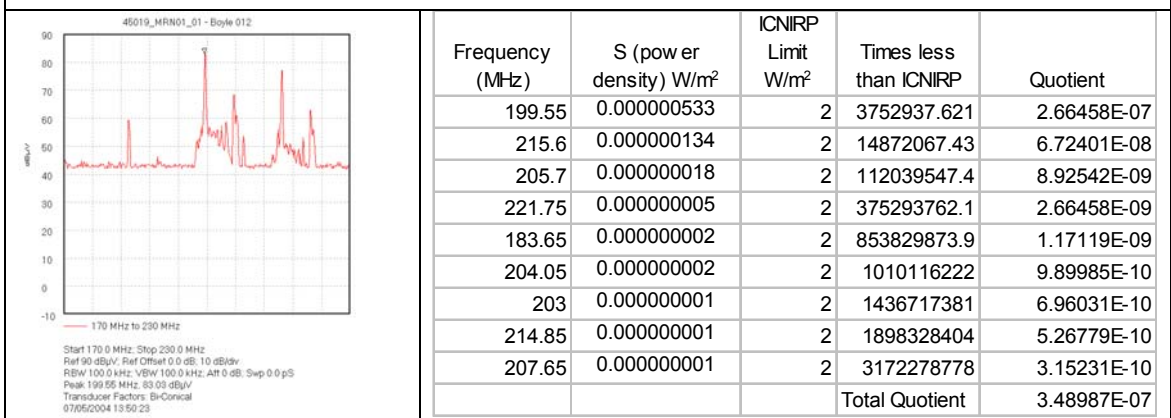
45019_MRN01_01 - Boyle 012

90
80
70
60
50
40
30
20
10
0
-10

dBµV

170 MHz to 230 MHz

Start 170.0 MHz; Stop 230.0 MHz
Ref 90 dBµV; Ref Offset 0.0 dB; 10 dB/div
RBW 100.0 kHz; VBW 100.0 kHz; Att 0 dB; Swp 0.0 pS
Peak 199.55 MHz, 83.03 dBµV
Transducer Factors: Bi-Conical
07/05/2004 13:50:23

| Frequency (MHz) | S (pow er density) W/m$^2$ | ICNIRP Limit W/m$^2$ | Times less than ICNIRP | Quotient |
|---|---|---|---|---|
| 199.55 | 0.000000533 | 2 | 3752937.621 | 2.66458E-07 |
| 215.6 | 0.000000134 | 2 | 14872067.43 | 6.72401E-08 |
| 205.7 | 0.000000018 | 2 | 112039547.4 | 8.92542E-09 |
| 221.75 | 0.000000005 | 2 | 375293762.1 | 2.66458E-09 |
| 183.65 | 0.000000002 | 2 | 853829873.9 | 1.17119E-09 |
| 204.05 | 0.000000002 | 2 | 1010116222 | 9.89985E-10 |
| 203 | 0.000000001 | 2 | 1436717381 | 6.96031E-10 |
| 214.85 | 0.000000001 | 2 | 1898328404 | 5.26779E-10 |
| 207.65 | 0.000000001 | 2 | 3172278778 | 3.15231E-10 |
| | | | Total Quotient | 3.48987E-07 |